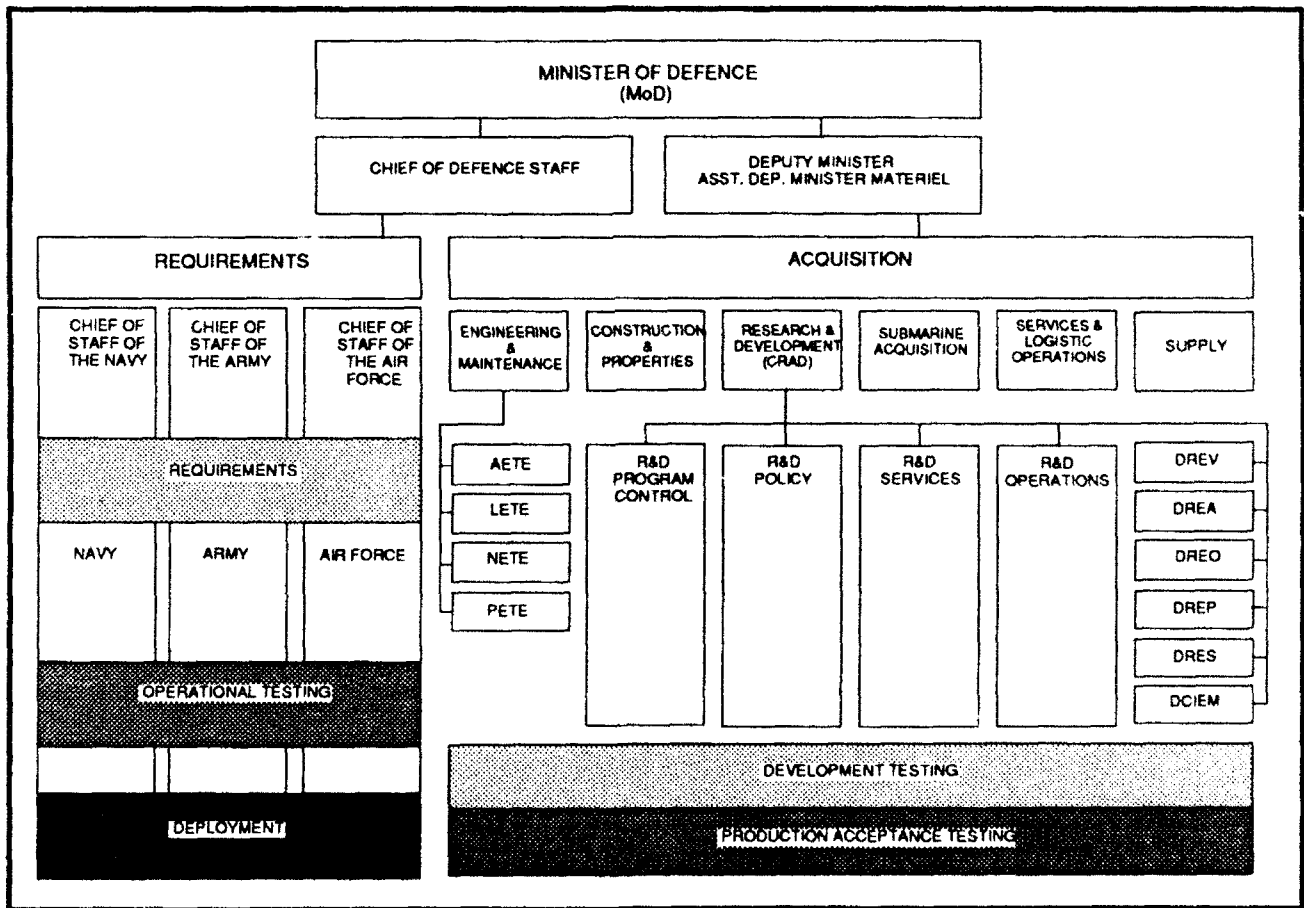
MINISTER OF DEFENCE
(MoD)

CHIEF OF DEFENCE STAFF

DEPUTY MINISTER
ASST. DEP. MINISTER MATERIEL

REQUIREMENTS

ACQUISITION

CHIEF OF STAFF OF THE NAVY

CHIEF OF STAFF OF THE ARMY

CHIEF OF STAFF OF THE AIR FORCE

REQUIREMENTS

NAVY

ARMY

AIR FORCE

OPERATIONAL TESTING

DEPLOYMENT

ENGINEERING & MAINTENANCE

CONSTRUCTION & PROPERTIES

RESEARCH & DEVELOPMENT (CRAD)

SUBMARINE ACQUISITION

SERVICES & LOGISTIC OPERATIONS

SUPPLY

AETE

LETE

NETE

PETE

R&D PROGRAM CONTROL

R&D POLICY

R&D SERVICES

R&D OPERATIONS

DREV

DREA

DREO

DREP

DRES

DCIEM

DEVELOPMENT TESTING

PRODUCTION ACCEPTANCE TESTING